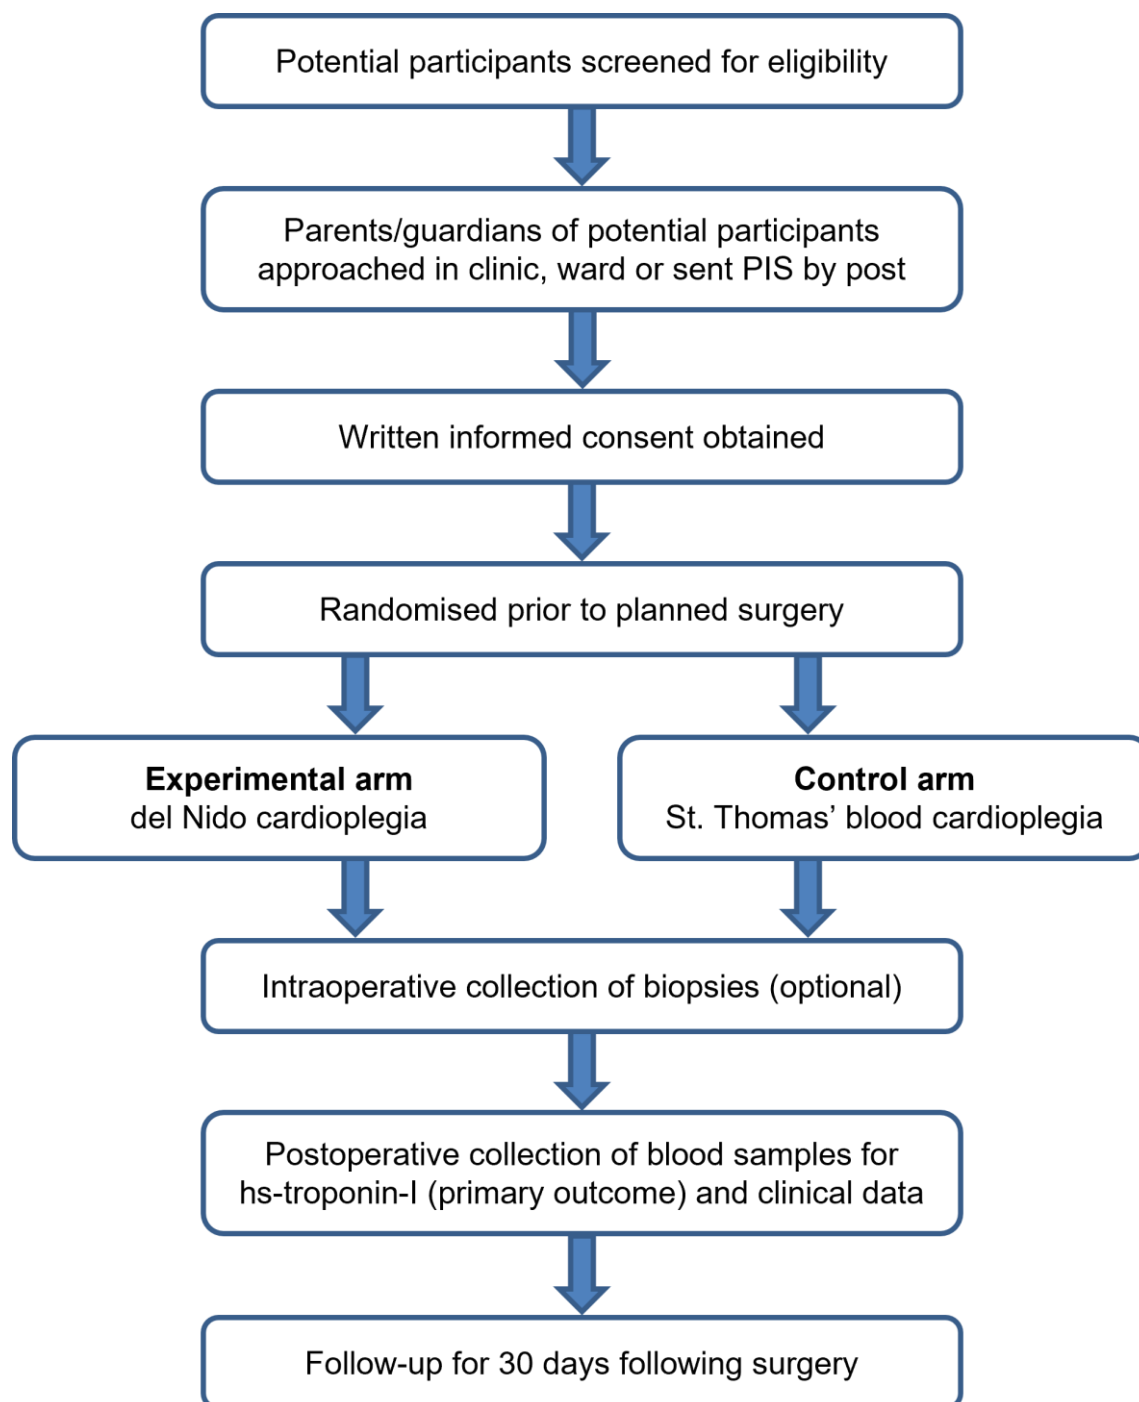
Potential participants screened for eligibility

Parents/guardians of potential participants approached in clinic, ward or sent PIS by post

Written informed consent obtained

Randomised prior to planned surgery

**Experimental arm**
del Nido cardioplegia

**Control arm**
St. Thomas' blood cardioplegia

Intraoperative collection of biopsies (optional)

Postoperative collection of blood samples for hs-troponin-I (primary outcome) and clinical data

Follow-up for 30 days following surgery